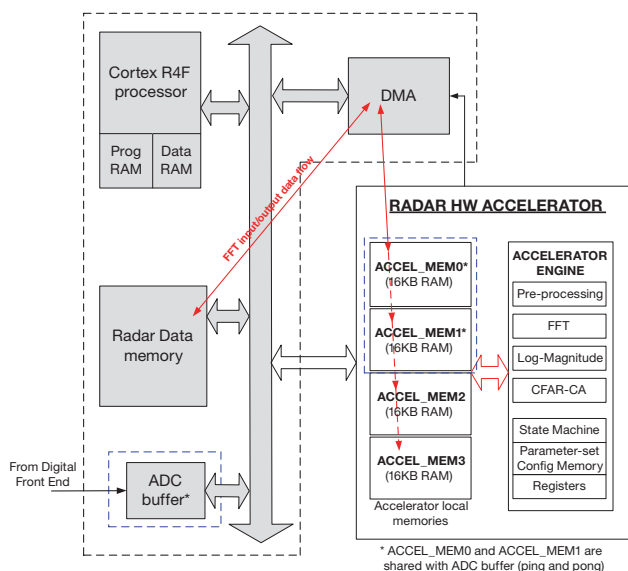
Cortex R4F processor

Prog RAM

Data RAM

DMA

FFT input/output data flow

Radar Data memory

From Digital Front End

ADC buffer*

RADAR HW ACCELERATOR

ACCEL_MEM0* (16KB RAM)

ACCEL_MEM1* (16KB RAM)

ACCEL_MEM2 (16KB RAM)

ACCEL_MEM3 (16KB RAM)

Accelerator local memories

ACCELERATOR ENGINE

Pre-processing

FFT

Log-Magnitude

CFAR-CA

State Machine

Parameter-set Config Memory

Registers

* ACCEL_MEM0 and ACCEL_MEM1 are shared with ADC buffer (ping and pong)